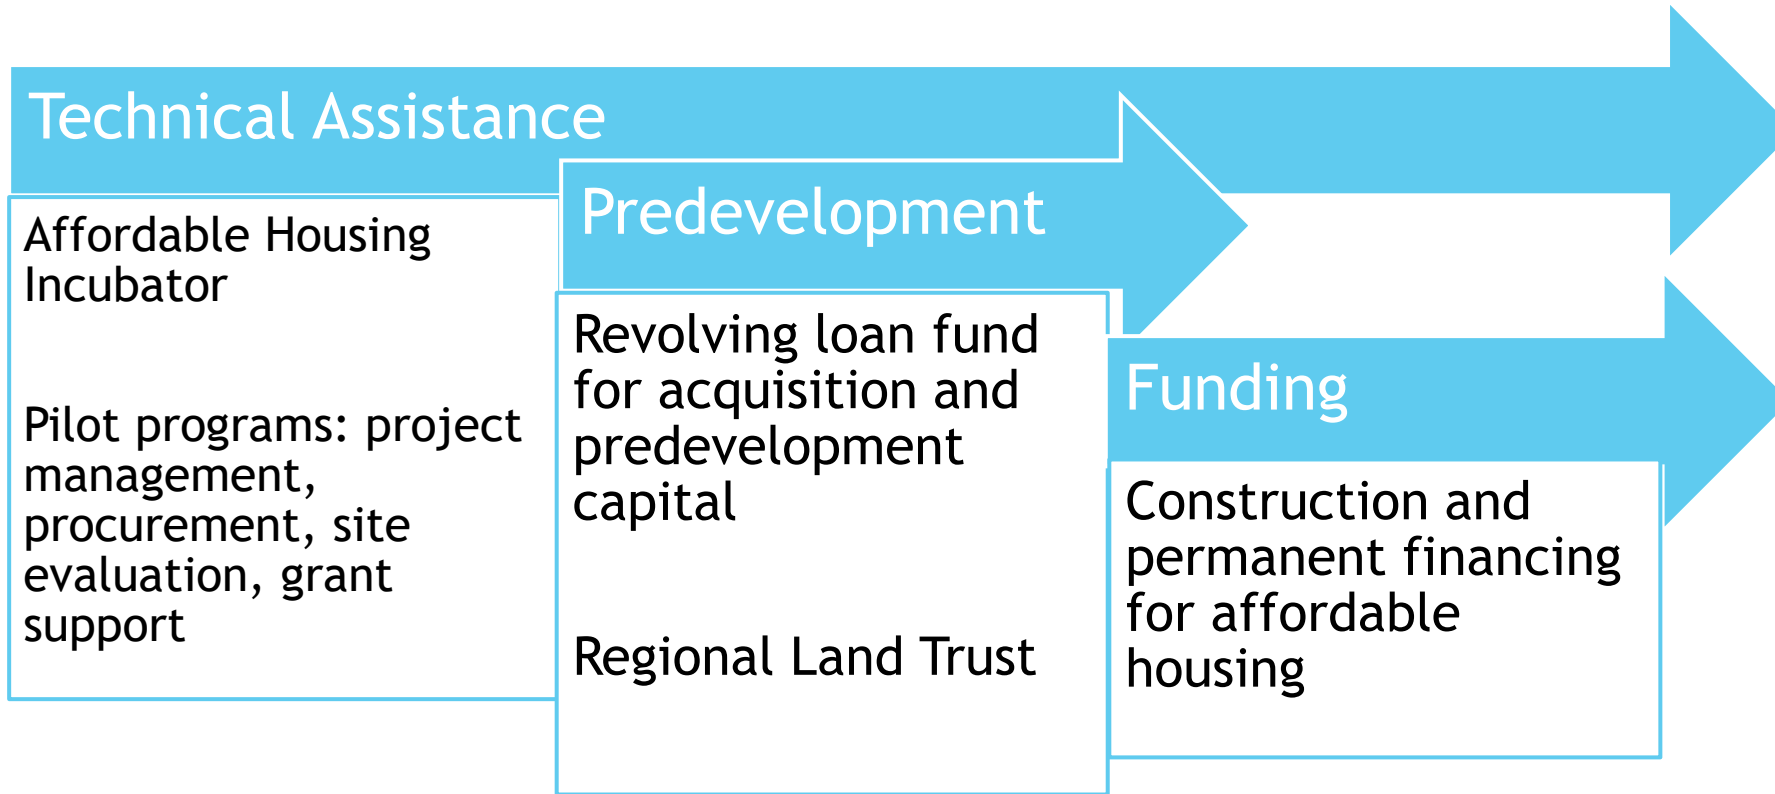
Technical Assistance

Affordable Housing Incubator

Pilot programs: project management, procurement, site evaluation, grant support

Predevelopment

Revolving loan fund for acquisition and predevelopment capital

Regional Land Trust

Funding

Construction and permanent financing for affordable housing